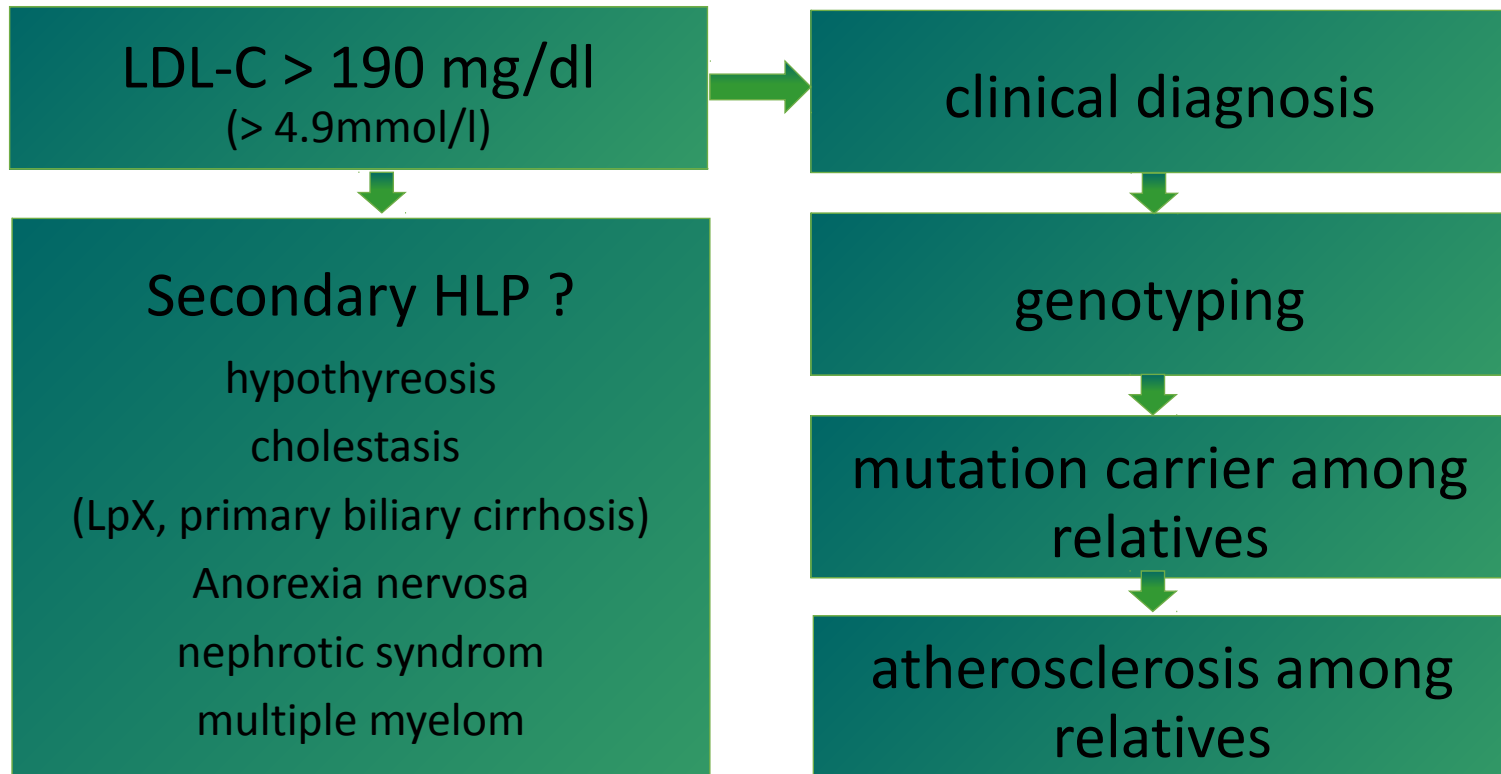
LDL-C > 190 mg/dl
(> 4.9mmol/l)

Secondary HLP ?
hypothyreosis
cholestasis
(LpX, primary biliary cirrhosis)
Anorexia nervosa
nephrotic syndrom
multiple myelom

clinical diagnosis

genotyping

mutation carrier among relatives

atherosclerosis among relatives